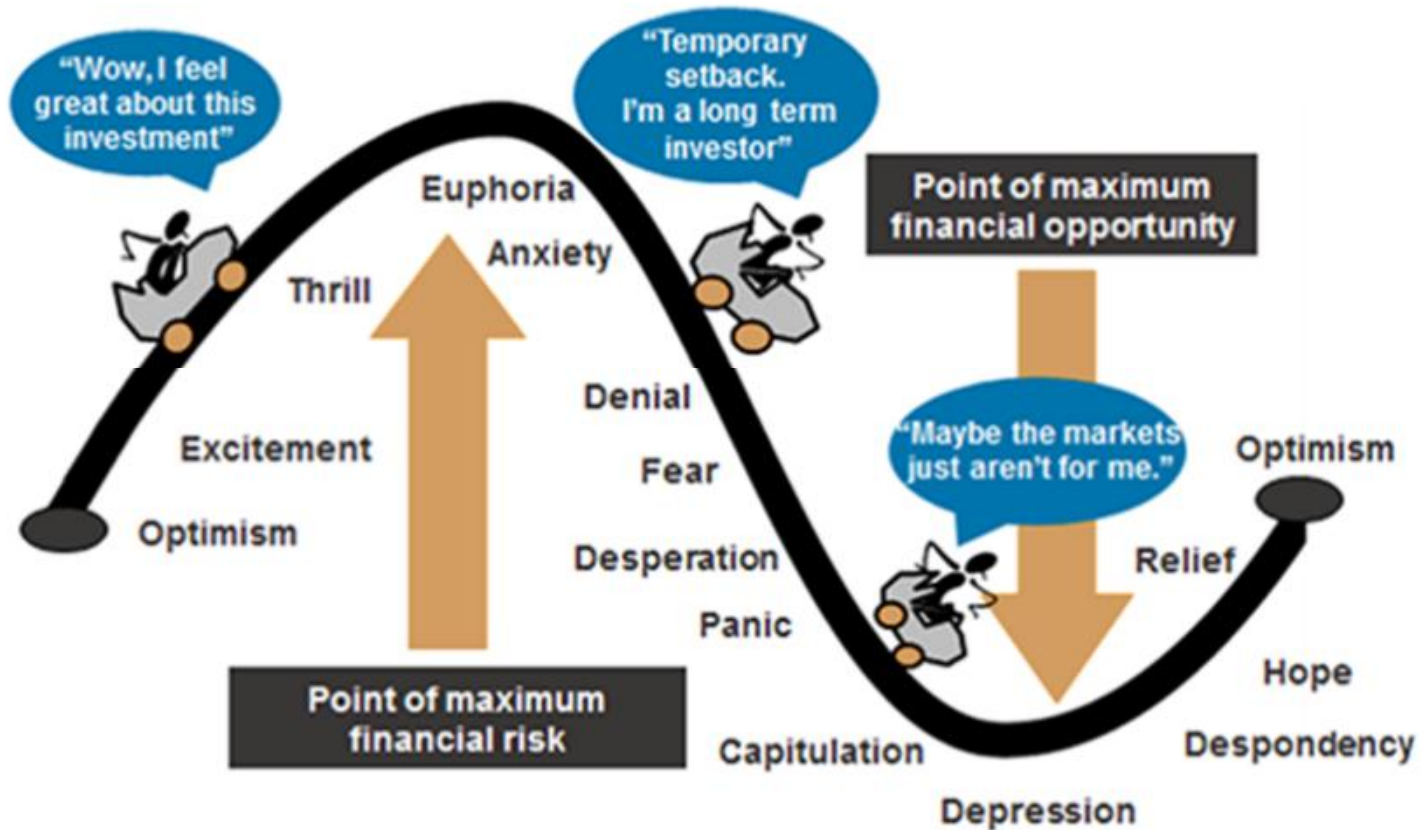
"Wow, I feel great about this investment"

"Temporary setback. I'm a long term investor"

Point of maximum financial opportunity

Euphoria

Anxiety

Thrill

Denial

Excitement

Fear

"Maybe the markets just aren't for me."

Optimism

Optimism

Desperation

Relief

Panic

Hope

Point of maximum financial risk

Capitulation

Despondency

Depression